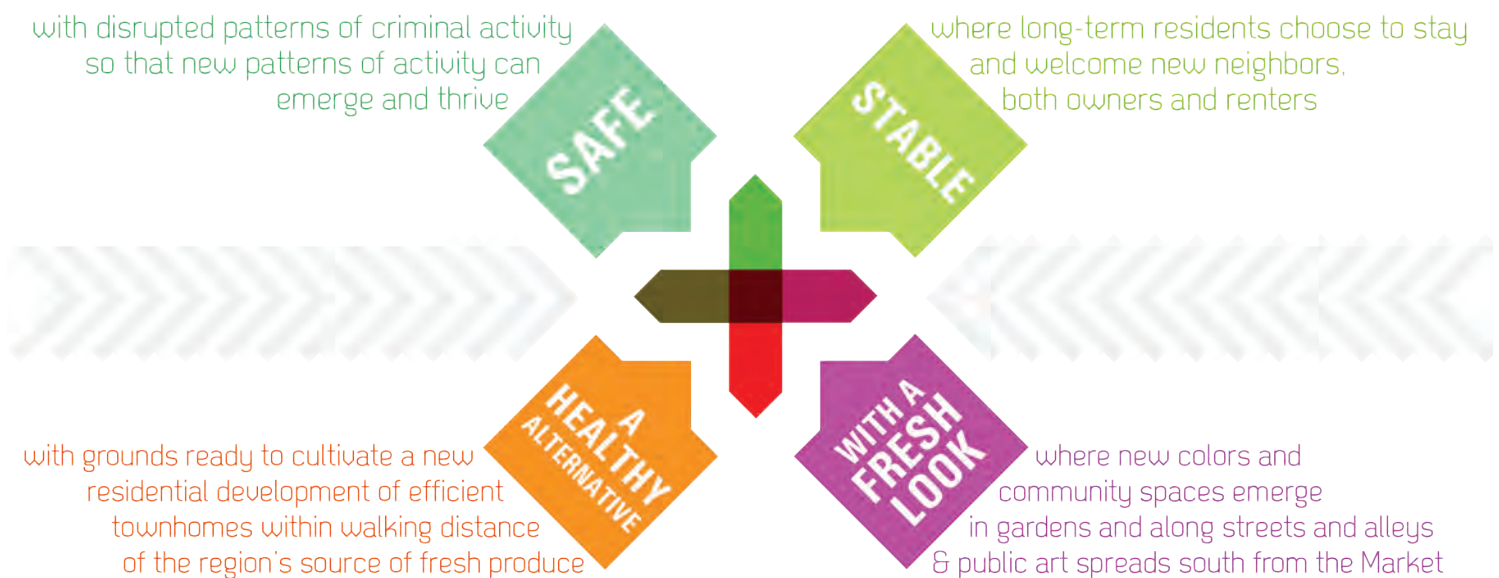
with disrupted patterns of criminal activity so that new patterns of activity can emerge and thrive

SAFE

where long-term residents choose to stay and welcome new neighbors, both owners and renters

STABLE

A HEALTHY ALTERNATIVE

with grounds ready to cultivate a new residential development of efficient townhomes within walking distance of the region's source of fresh produce

WITH A FRESH LOOK

where new colors and community spaces emerge in gardens and along streets and alleys & public art spreads south from the Market